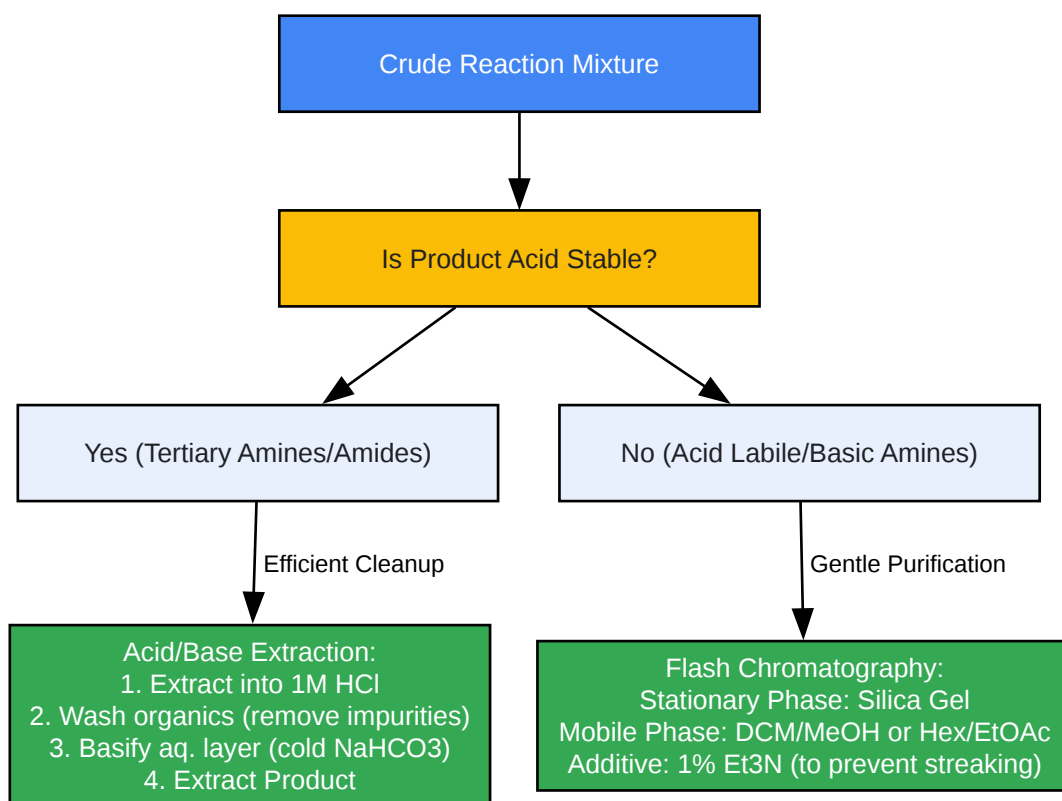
Crude Reaction Mixture

Is Product Acid Stable?

Yes (Tertiary Amines/Amides)

No (Acid Labile/Basic Amines)

Efficient Cleanup

Gentle Purification

Acid/Base Extraction:
1. Extract into 1M HCl
2. Wash organics (remove impurities)
3. Basify aq. layer (cold NaHCO3)
4. Extract Product

Flash Chromatography:
Stationary Phase: Silica Gel
Mobile Phase: DCM/MeOH or Hex/EtOAc
Additive: 1% Et3N (to prevent streaking)